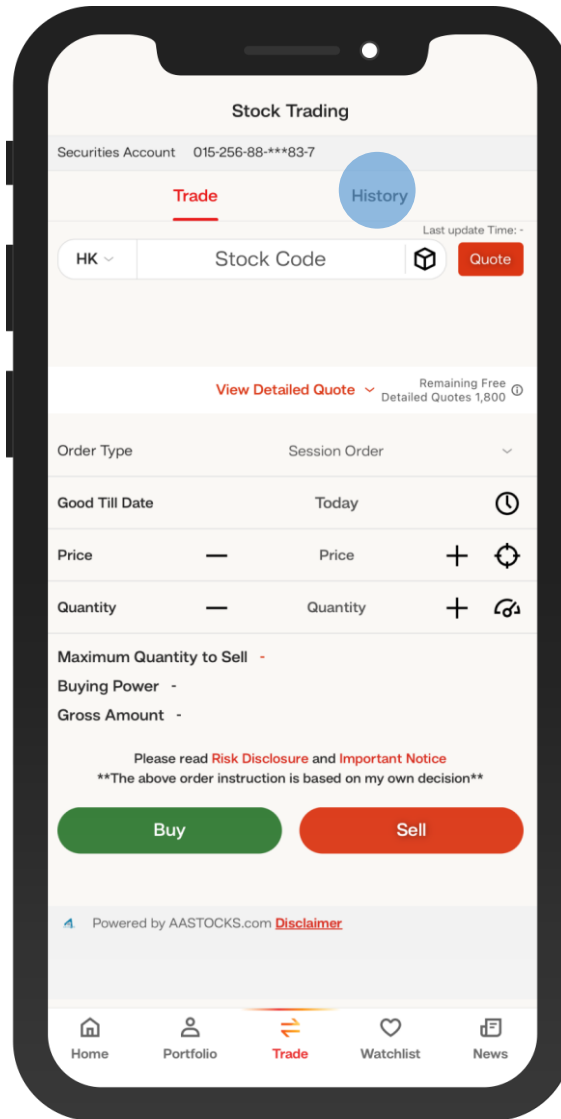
Stock Trading

Securities Account 015-256-88-***83-7

Trade History

Last update Time: -

HK Stock Code Quote

View Detailed Quote Remaining Free Detailed Quotes 1,800

Order Type Session Order

Good Till Date Today

Price — Price +

Quantity — Quantity +

Maximum Quantity to Sell -

Buying Power -

Gross Amount -

Please read Risk Disclosure and Important Notice
**The above order instruction is based on my own decision**

Buy Sell

Powered by AASTOCKS.com Disclaimer

Home Portfolio Trade Watchlist News